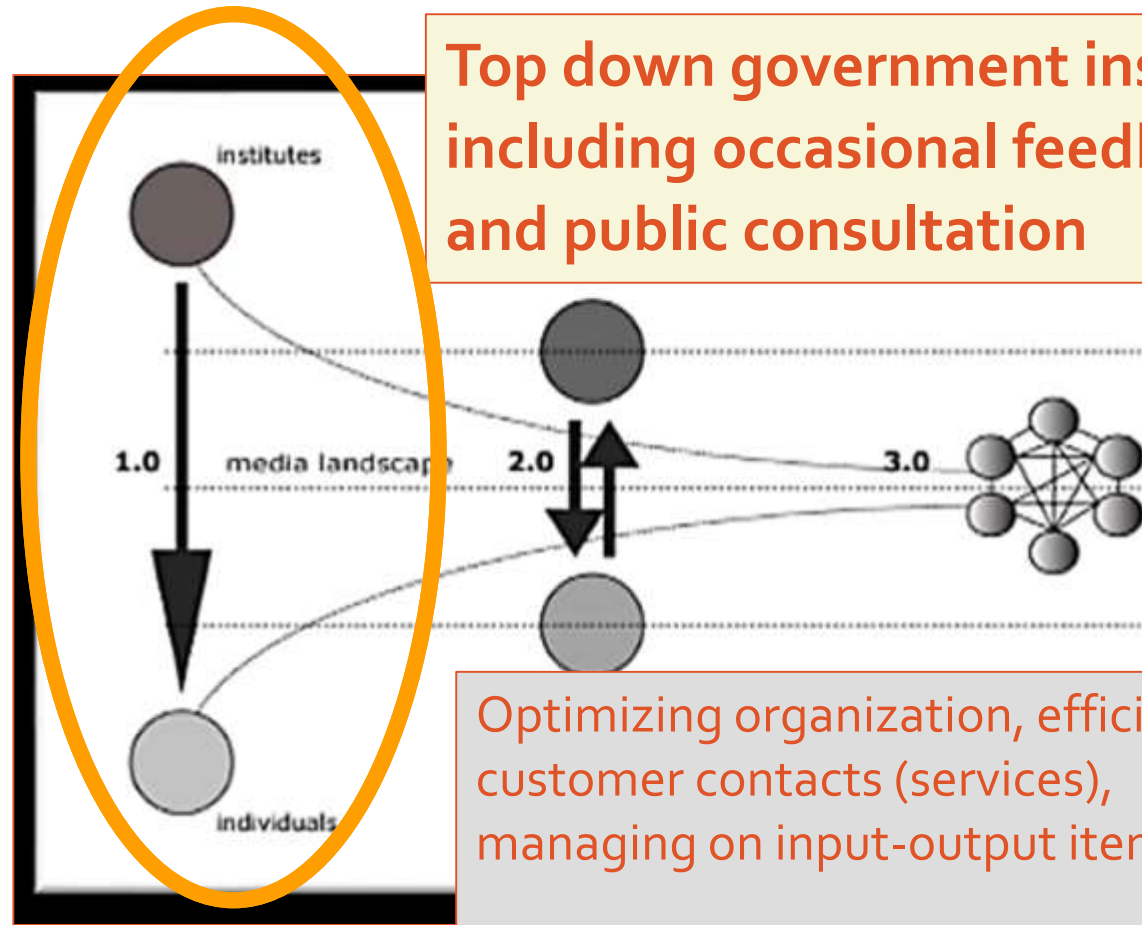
Top down government ins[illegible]
including occasional feed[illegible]
and public consultation

institutes

1.0 media landscap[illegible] 2.0 3.0

individuals

Optimizing organization, effici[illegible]
customer contacts (services),
managing on input-output ite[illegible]